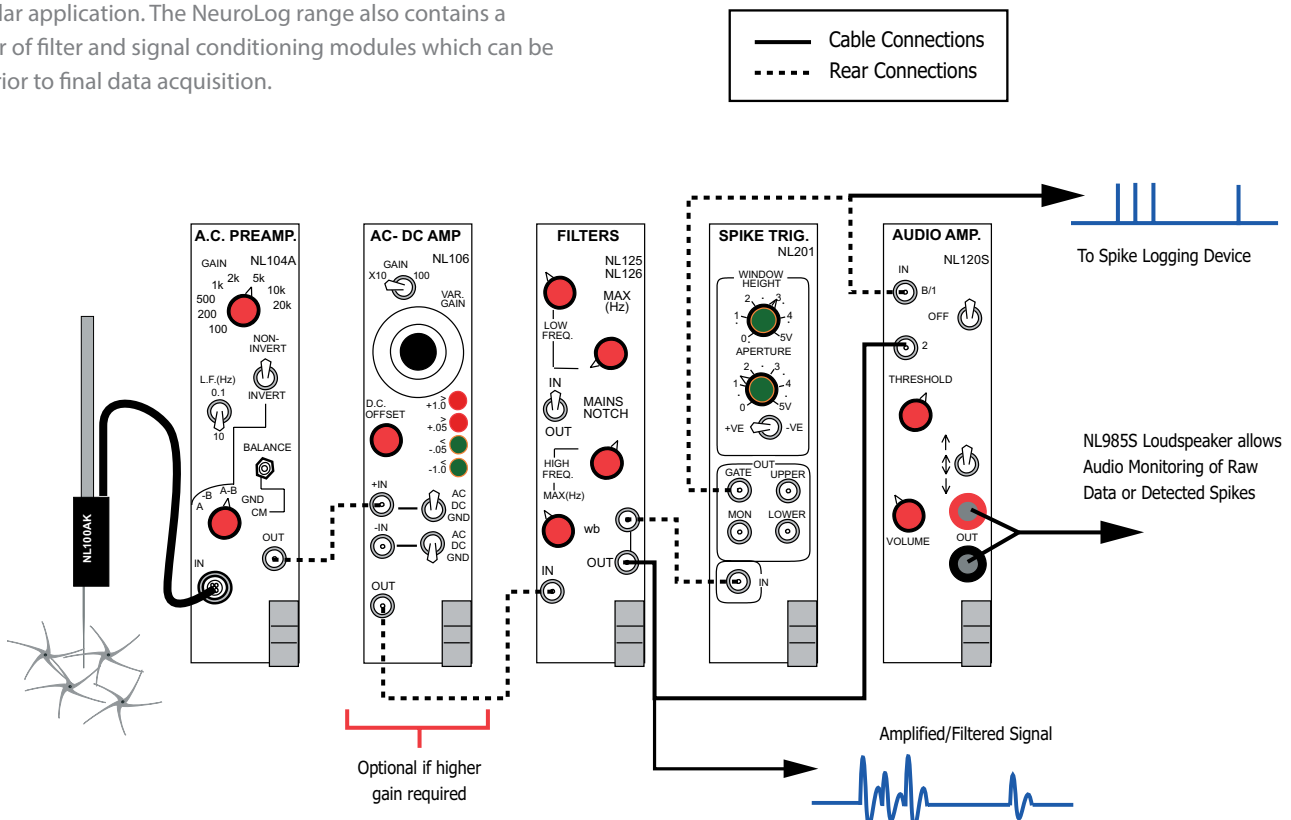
lar application. The NeuroLog range also contains a r of filter and signal conditioning modules which can be rior to final data acquisition.

Cable Connections
Rear Connections

A.C. PREAMP.
NL104A
GAIN
1k 2k 5k
10k
500 20k
200
100
NON-INVERT
INVERT
L.F.(Hz)
0.1
10
BALANCE
-B A-B
A
GND
CM
OUT
IN

AC- DC AMP
NL106
GAIN
X10 100
VAR. GAIN
D.C. OFFSET
> +1.0
> +.05
< -.05
< -1.0
+IN
AC DC GND
-IN
AC DC GND
OUT

FILTERS
NL125
NL126
MAX (Hz)
LOW FREQ.
IN
MAINS NOTCH
OUT
HIGH FREQ.
MAX(Hz)
wb
OUT
IN

SPIKE TRIG.
NL201
WINDOW HEIGHT
2 3
1 4
0 5V
APERTURE
2 3
1 4
0 5V
+VE -VE
OUT
GATE UPPER
MON LOWER
IN

AUDIO AMP.
NL120S
IN
B/1
OFF
2
THRESHOLD
VOLUME
OUT

NL100AK

To Spike Logging Device

NL985S Loudspeaker allows Audio Monitoring of Raw Data or Detected Spikes

Amplified/Filtered Signal

Optional if higher gain required